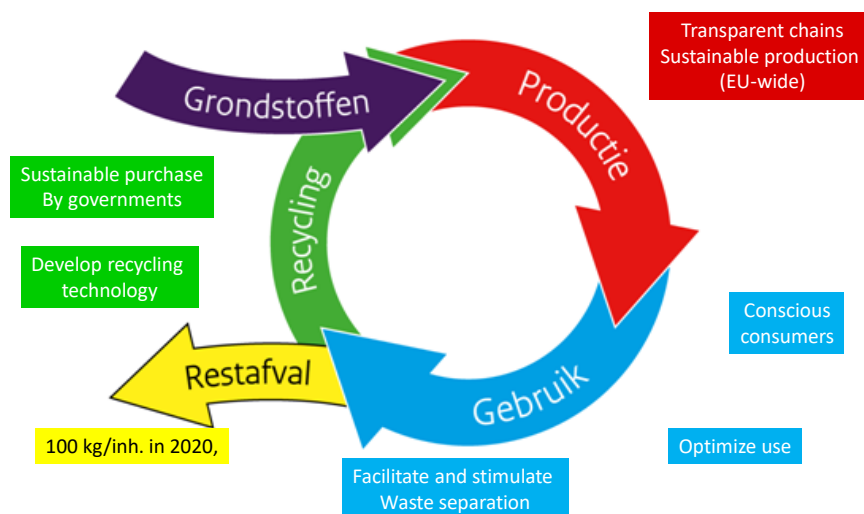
Transparent chains
Sustainable production
(EU-wide)

Grondstoffen

Productie

Sustainable purchase
By governments

Recycling

Develop recycling
technology

Conscious
consumers

Restafval

Gebruik

100 kg/inh. in 2020,

Optimize use

Facilitate and stimulate
Waste separation